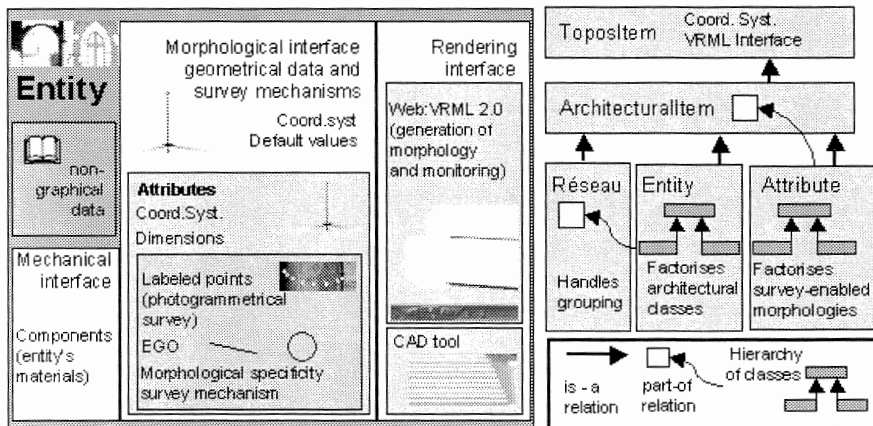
Entity

non-graphical data

Mechanical interface

Components (entity's materials)

Morphological interface geometrical data and survey mechanisms

Coord.syst
Default values

Attributes
Coord.Syst.
Dimensions

Labeled points (photogrammetrical survey)

EGO

Morphological specificity survey mechanism

Rendering interface

Web:VRML 2.0 (generation of morphology and monitoring)

CAD tool

ToposItem

Coord. Syst.
VRML Interface

ArchitecturalItem

Réseau

Handles grouping

Entity

Factorises architectural classes

Attribute

Factorises survey-enabled morphologies

is - a relation

part-of relation

Hierarchy of classes